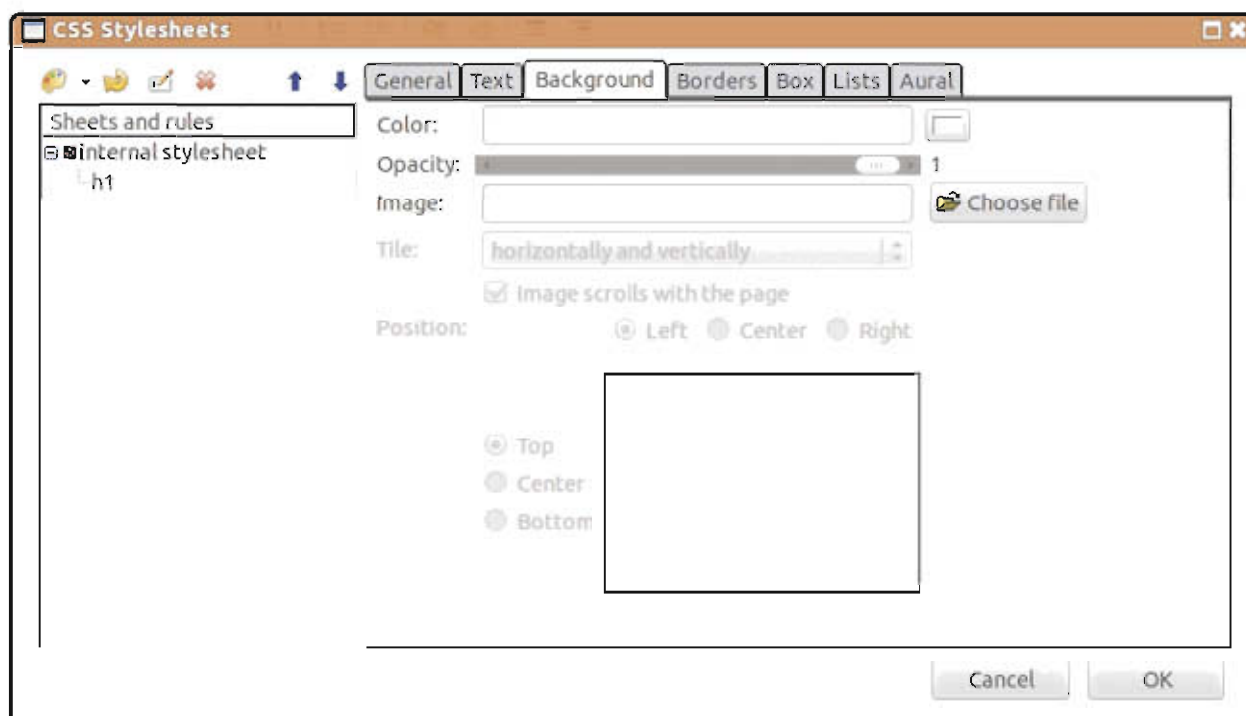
CSS Stylesheets

General Text Background Borders Box Lists Aural

Sheets and rules
internal stylesheet
h1

Color:
Opacity: 1
Image:
Choose file
Tile: horizontally and vertically
Image scrolls with the page
Position: Left Center Right
Top
Center
Bottom

Cancel OK